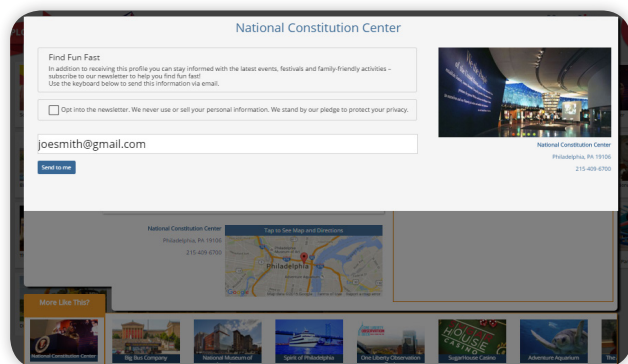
National Constitution Center

Find Fun Fast

In addition to receiving this profile you can stay informed with the latest events, festivals and family-friendly activities – subscribe to our newsletter to help you find fun fast!
Use the keyboard below to send this information via email.

Opt into the newsletter. We never use or sell your personal information. We stand by our pledge to protect your privacy.

joesmith@gmail.com

Send to me

National Constitution Center
Philadelphia, PA 19106
215-409-6700

National Constitution Center
Philadelphia, PA 19106
215-409-6700

Tap to See Map and Directions

Philadelphia

More Like This?

National Constitution Center
Big Bus Company
National Museum of
Spirit of Philadelphia
One Liberty Observation
SugarHouse Casino
Adventure Aquarium
The